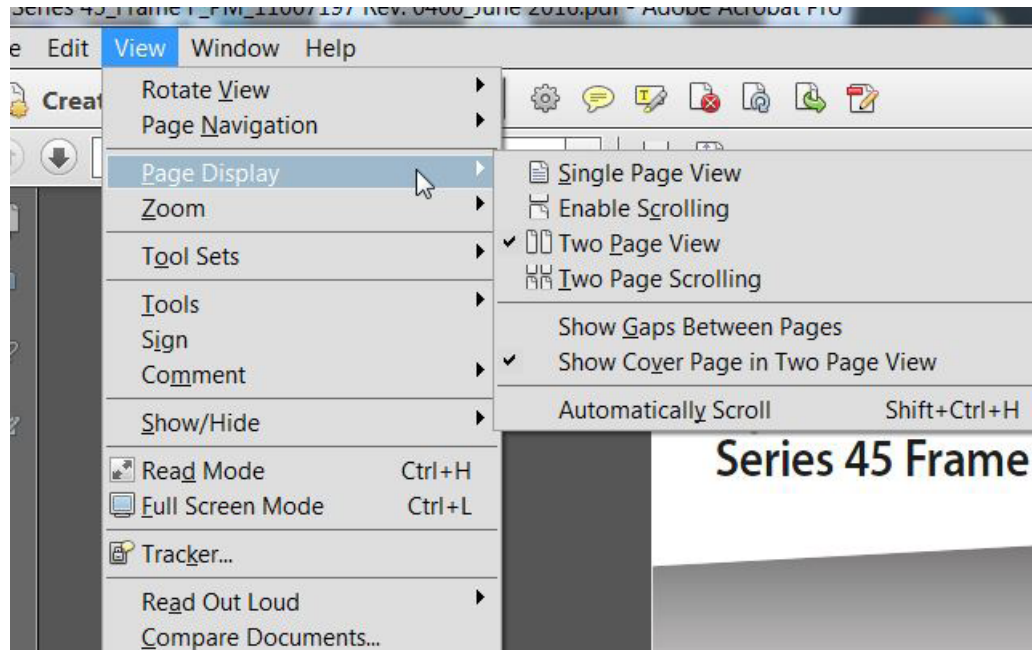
Series 45_Frame I_FM_11007197 Rev. 0400_June 2016.pdf - Adobe Acrobat Pro

e Edit View Window Help

Creat

Rotate View
Page Navigation
Page Display
Zoom
Tool Sets
Tools
Sign
Comment
Show/Hide
Read Mode Ctrl+H
Full Screen Mode Ctrl+L
Tracker...
Read Out Loud
Compare Documents...

Single Page View
Enable Scrolling
✔ Two Page View
Two Page Scrolling
Show Gaps Between Pages
✔ Show Cover Page in Two Page View
Automatically Scroll Shift+Ctrl+H

Series 45 Frame